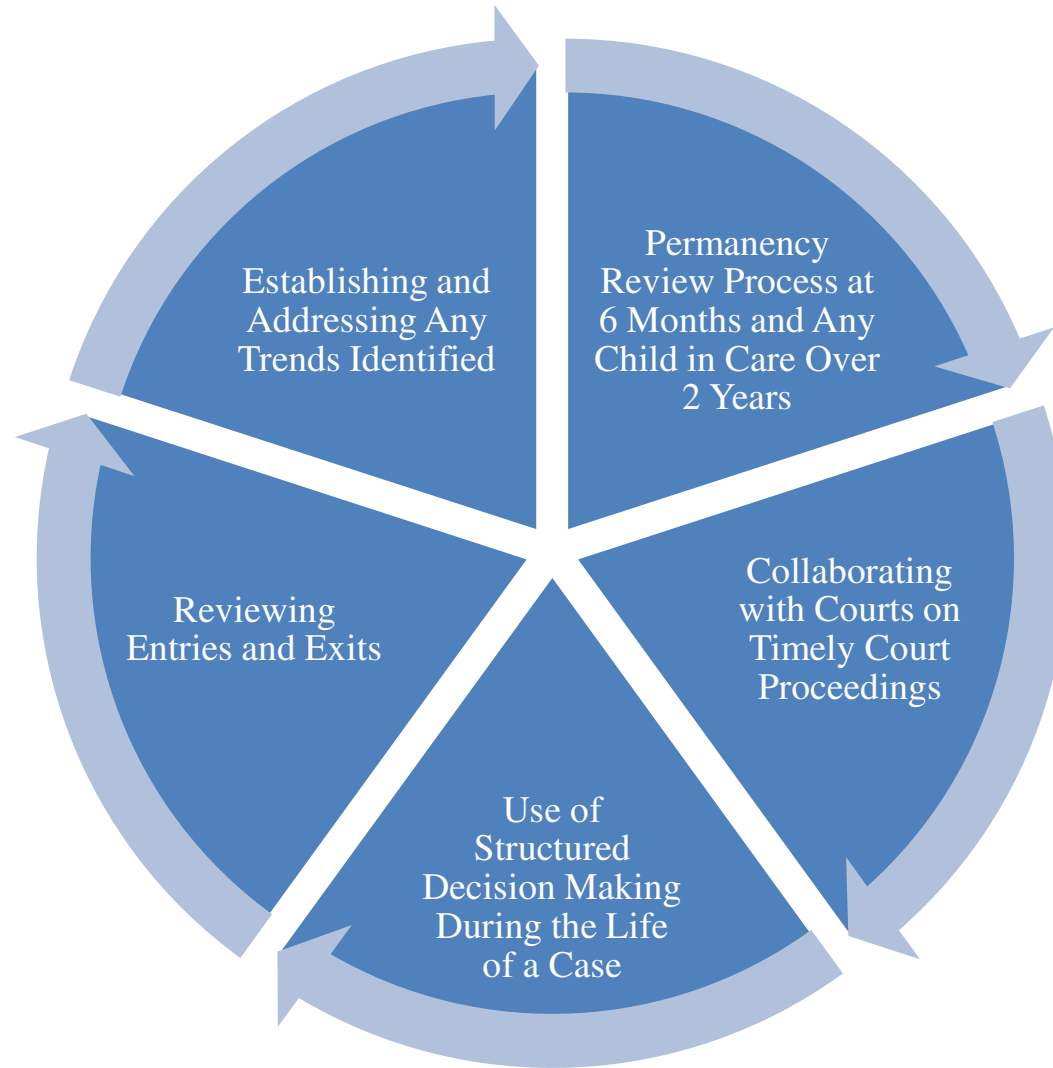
Permanency Review Process at 6 Months and Any Child in Care Over 2 Years

Collaborating with Courts on Timely Court Proceedings

Use of Structured Decision Making During the Life of a Case

Reviewing Entries and Exits

Establishing and Addressing Any Trends Identified